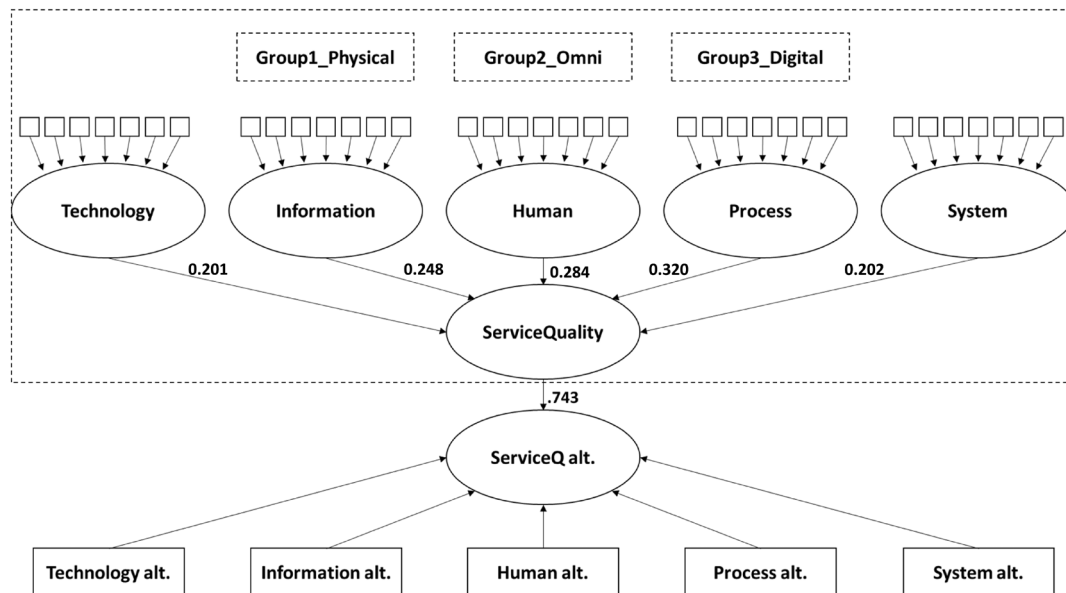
Group1_Physical

Group2_Omni

Group3_Digital

Technology

Information

Human

Process

System

0.201

0.248

0.284

0.320

0.202

ServiceQuality

.743

ServiceQ alt.

Technology alt.

Information alt.

Human alt.

Process alt.

System alt.